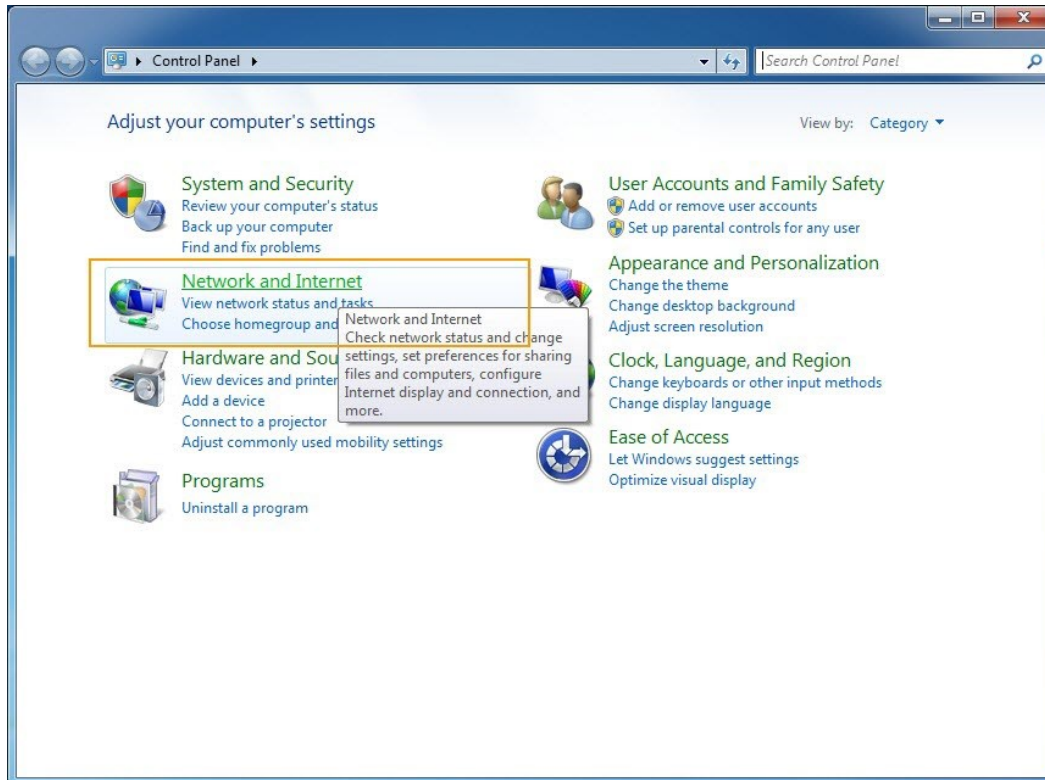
Control Panel ▸

Search Control Panel

Adjust your computer's settings

View by: Category ▾

System and Security
Review your computer's status
Back up your computer
Find and fix problems

Network and Internet
View network status and tasks
Choose homegroup and

Network and Internet
Check network status and change settings, set preferences for sharing files and computers, configure Internet display and connection, and more.

Hardware and Sou
View devices and printer
Add a device
Connect to a projector
Adjust commonly used mobility settings

Programs
Uninstall a program

User Accounts and Family Safety
Add or remove user accounts
Set up parental controls for any user

Appearance and Personalization
Change the theme
Change desktop background
Adjust screen resolution

Clock, Language, and Region
Change keyboards or other input methods
Change display language

Ease of Access
Let Windows suggest settings
Optimize visual display